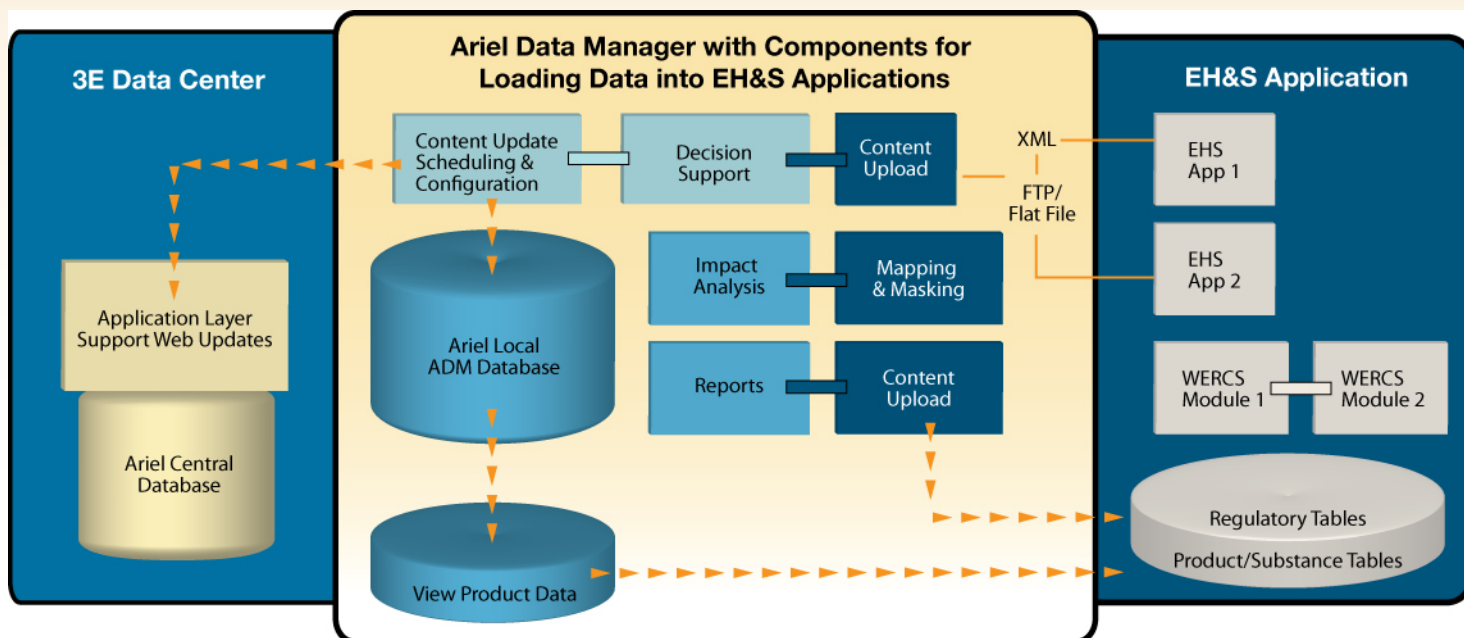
3E Data Center

Ariel Data Manager with Components for Loading Data into EH&S Applications

EH&S Application

Content Update Scheduling & Configuration

Decision Support

Content Upload

XML

FTP/ Flat File

EHS App 1

EHS App 2

Application Layer Support Web Updates

Ariel Local ADM Database

Impact Analysis

Mapping & Masking

Reports

Content Upload

WERCS Module 1

WERCS Module 2

Ariel Central Database

Regulatory Tables

Product/Substance Tables

View Product Data